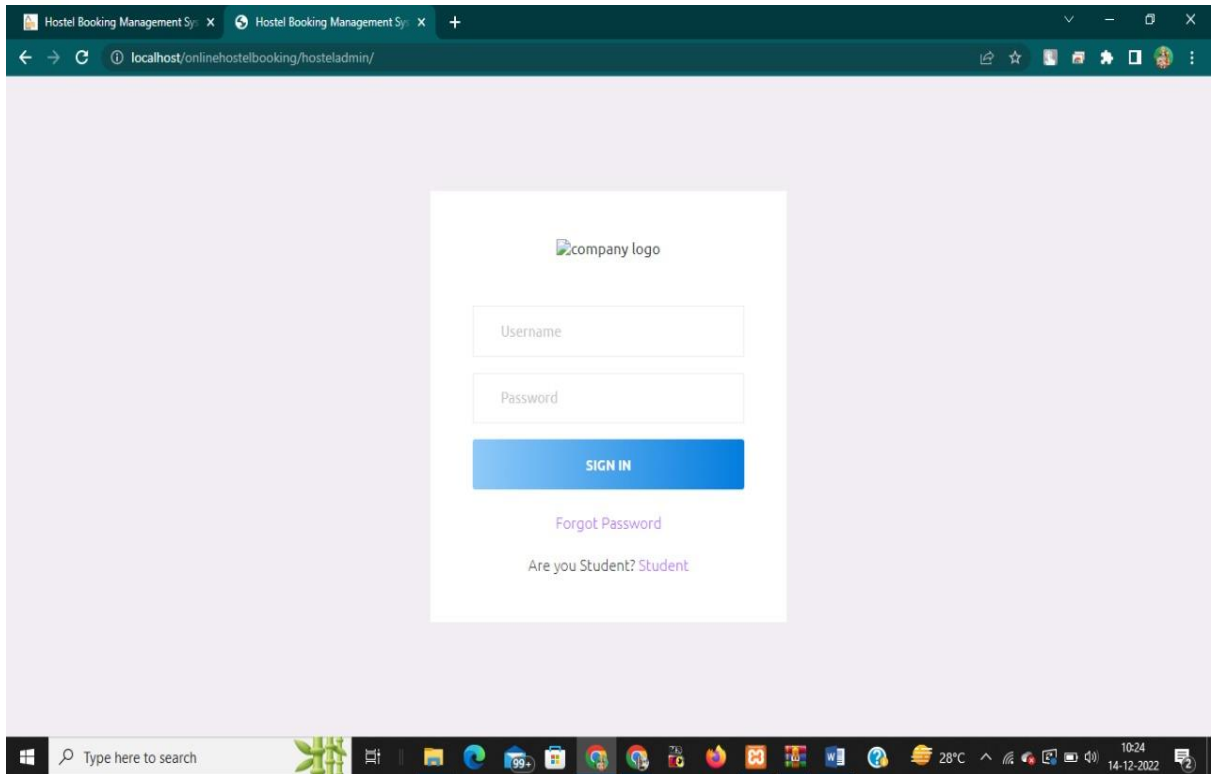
Hostel Booking Management Sys ×
Hostel Booking Management Sys ×
+

localhost/onlinehostelbooking/hosteladmin/

company logo

Username

Password

SIGN IN

Forgot Password

Are you Student? Student

Type here to search

99+

28°C

10:24
14-12-2022

2